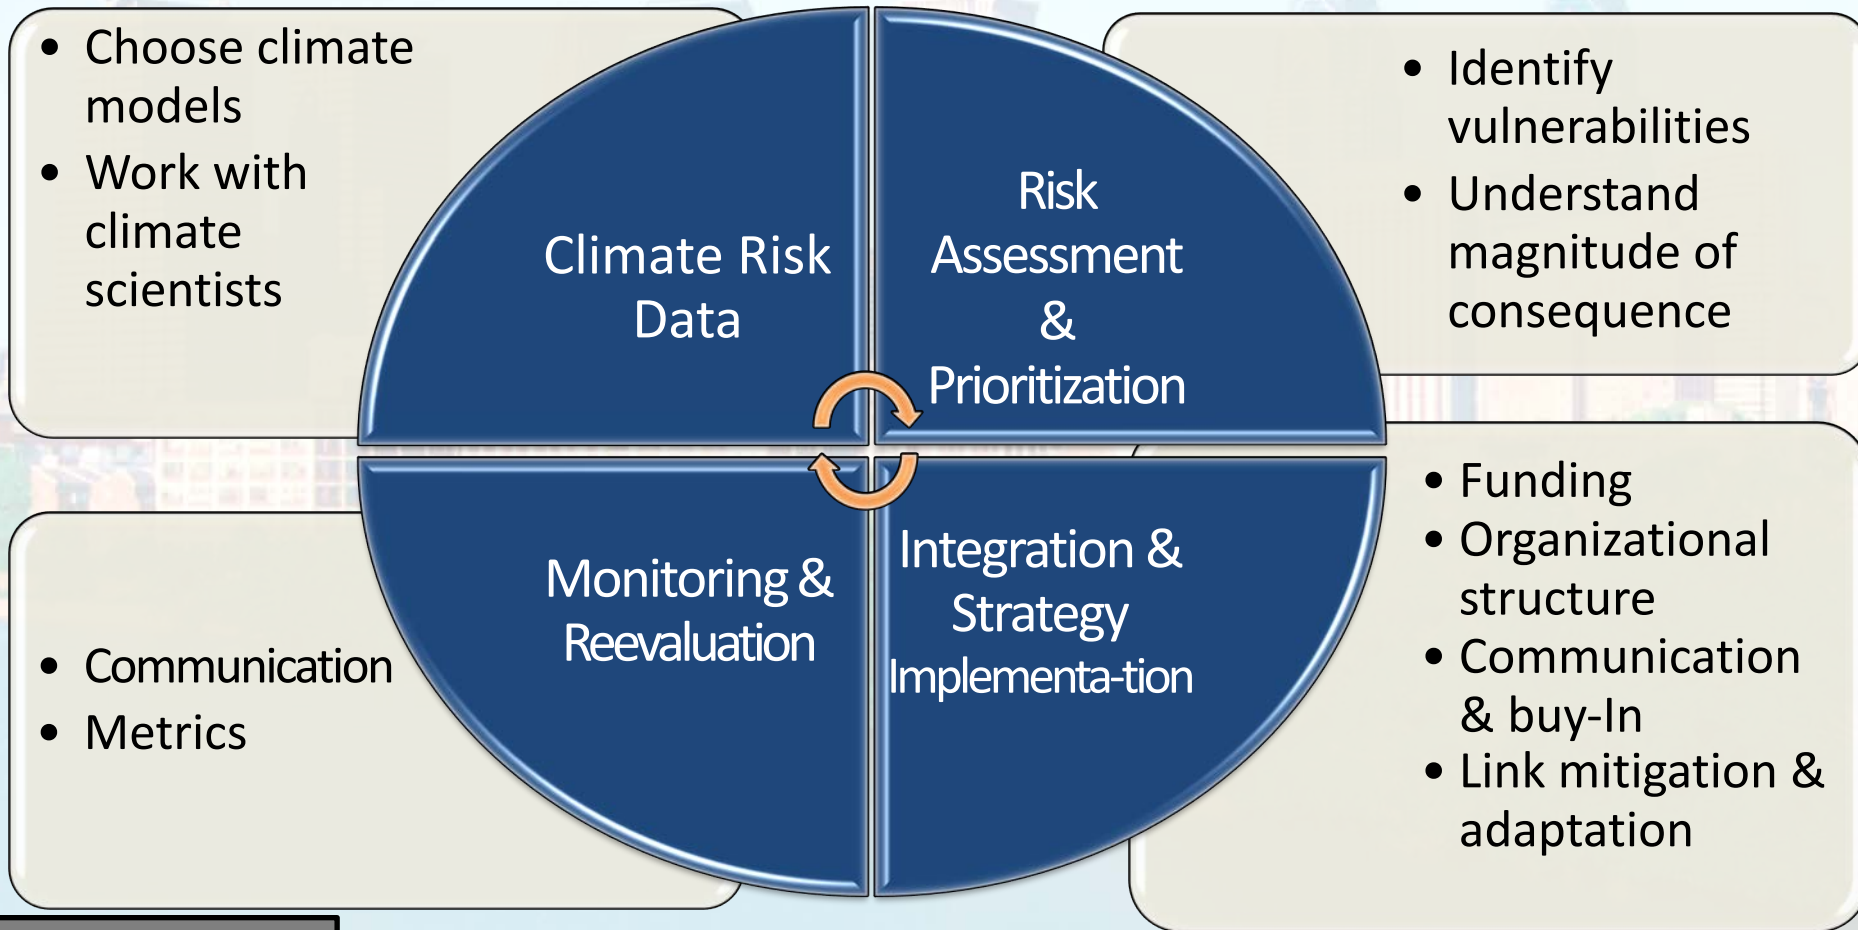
• Choose climate models
• Work with climate scientists

Climate Risk Data

Risk Assessment & Prioritization

• Identify vulnerabilities
• Understand magnitude of consequence

• Communication
• Metrics

Monitoring & Reevaluation

Integration & Strategy Implementa-tion

• Funding
• Organizational structure
• Communication & buy-In
• Link mitigation & adaptation